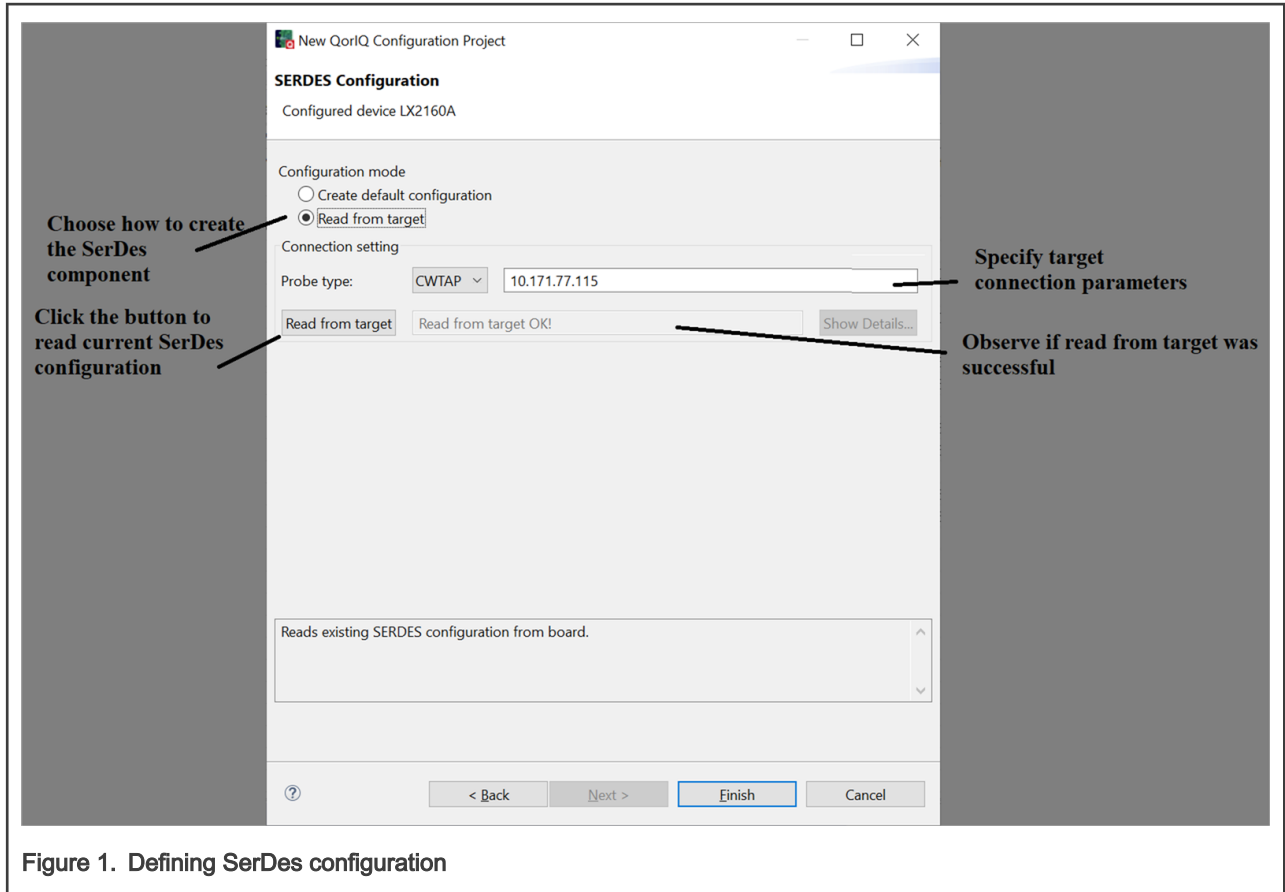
New QorIQ Configuration Project

SERDES Configuration

Configured device LX2160A

Configuration mode

Create default configuration

Read from target

Choose how to create the SerDes component

Connection setting

Probe type: CWTAP 10.171.77.115

Specify target connection parameters

Click the button to read current SerDes configuration

Read from target

Read from target OK!

Show Details...

Observe if read from target was successful

Reads existing SERDES configuration from board.

?

< Back

Next >

Finish

Cancel

Figure 1. Defining SerDes configuration